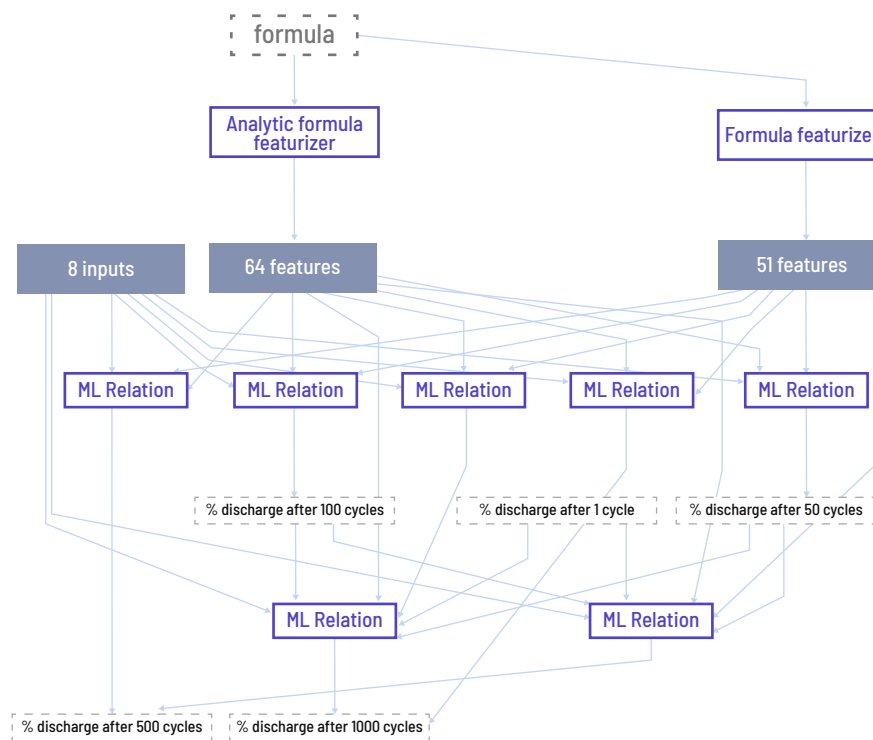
formula

Analytic formula featurizer

Formula featurize

8 inputs

64 features

51 features

ML Relation

ML Relation

ML Relation

ML Relation

ML Relation

% discharge after 100 cycles

% discharge after 1 cycle

% discharge after 50 cycles

ML Relation

ML Relation

% discharge after 500 cycles

% discharge after 1000 cycles